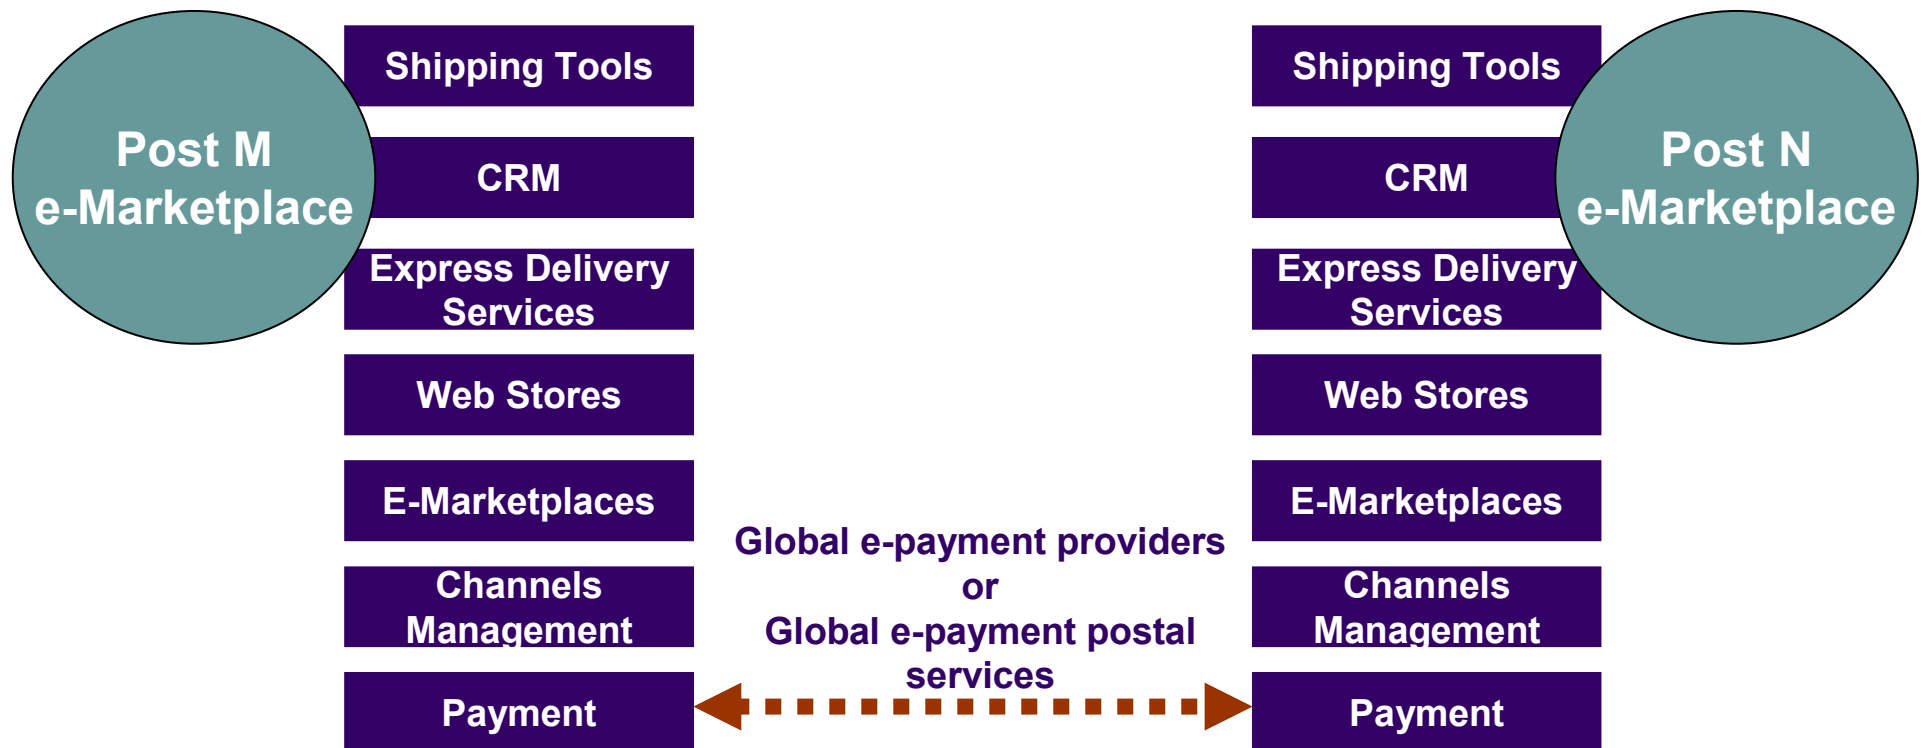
Post M
e-Marketplace

Shipping Tools

CRM

Express Delivery Services

Web Stores

E-Marketplaces

Channels Management

Payment

Global e-payment providers
or
Global e-payment postal services

Shipping Tools

CRM

Express Delivery Services

Web Stores

E-Marketplaces

Channels Management

Payment

Post N
e-Marketplace